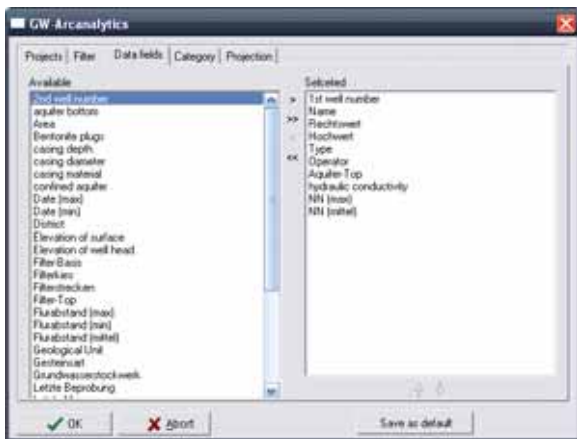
GW-Arcanalytics

Projects | Filter | Data fields | Category | Projection

Available

2nd well number
aquifer bottom
Area
Bentonite plugs
casing depth
casing diameter
casing material
confined aquifer
Date (max)
Date (min)
District
Elevation of surface
Elevation of well head
Filter-Basis
Filterkies
Filterstrecken
Filter-Top
Flurabstand (max)
Flurabstand (min)
Flurabstand (mittel)
Geological Unit
Gesteinsart
Grundwasserstockwerk
Letzte Beprobung

>
>>
<
<<

Selected

1st well number
Name
Rechtswert
Hochwert
Type
Operator
Aquifer-Top
hydraulic conductivity
NN (max)
NN (mittel)

OK
Abort
Save as default